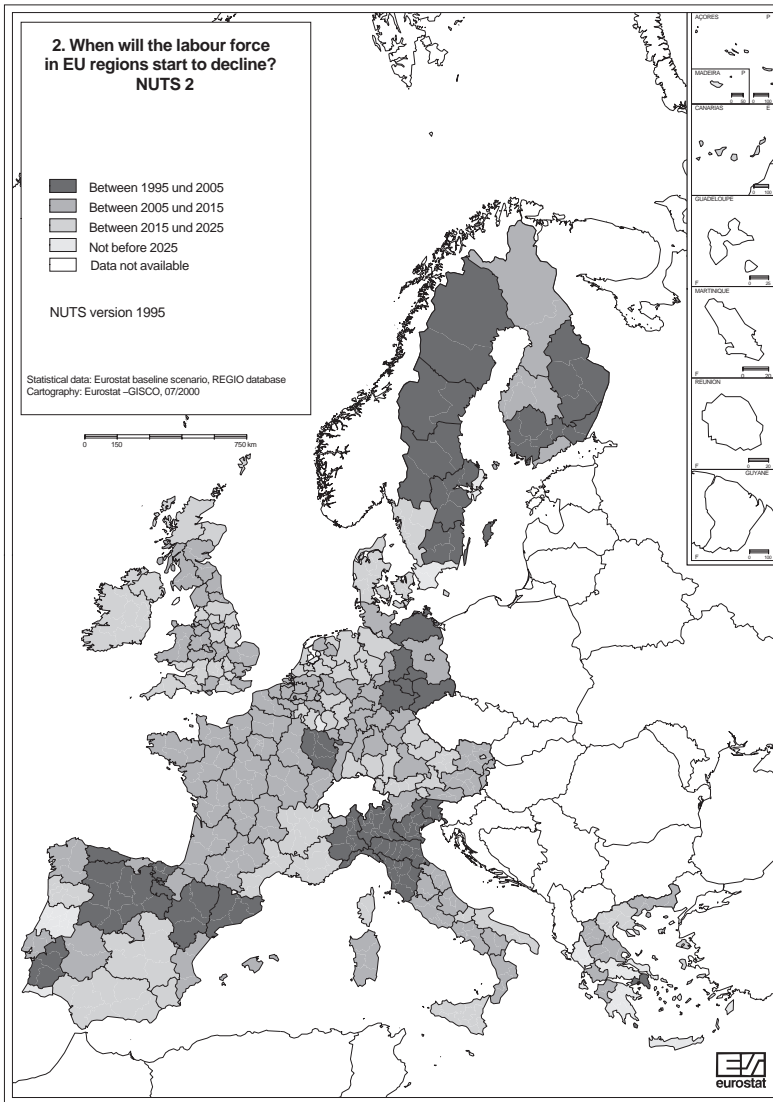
2. When will the labour force in EU regions start to decline? NUTS 2

Between 1995 und 2005
Between 2005 und 2015
Between 2015 und 2025
Not before 2025
Data not available

NUTS version 1995

Statistical data: Eurostat baseline scenario, REGIO database
Cartography: Eurostat –GISCO, 07/2000

0 150 750 km

AÇORES P
MADEIRA P
0 50 0 100
CANARIAS E
0 100
GUADELOUPE
F 0 20
MARTINIQUE
F 0 20
REUNION
F 0 20
GUYANE
F 0 100

eurostat